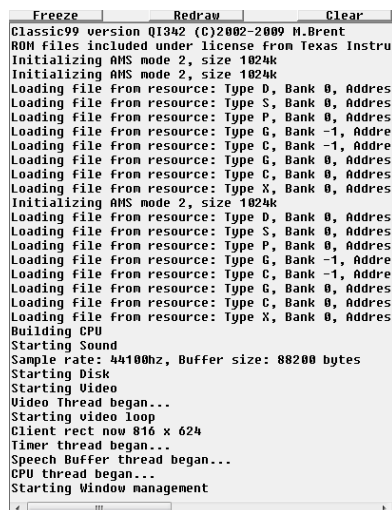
Freeze Redraw Clear

Classic99 version QI342 (C)2002-2009 M.Brent
ROM files included under license from Texas Instru
Initializing AMS mode 2, size 1024k
Initializing AMS mode 2, size 1024k
Loading file from resource: Type D, Bank 0, Addres
Loading file from resource: Type S, Bank 0, Addres
Loading file from resource: Type P, Bank 0, Addres
Loading file from resource: Type G, Bank -1, Addre
Loading file from resource: Type C, Bank -1, Addre
Loading file from resource: Type G, Bank 0, Addres
Loading file from resource: Type C, Bank 0, Addres
Loading file from resource: Type X, Bank 0, Addres
Initializing AMS mode 2, size 1024k
Loading file from resource: Type D, Bank 0, Addres
Loading file from resource: Type S, Bank 0, Addres
Loading file from resource: Type P, Bank 0, Addres
Loading file from resource: Type G, Bank -1, Addre
Loading file from resource: Type C, Bank -1, Addre
Loading file from resource: Type G, Bank 0, Addres
Loading file from resource: Type C, Bank 0, Addres
Loading file from resource: Type X, Bank 0, Addres
Building CPU
Starting Sound
Sample rate: 44100hz, Buffer size: 88200 bytes
Starting Disk
Starting Video
Video Thread began...
Starting video loop
Client rect now 816 x 624
Timer thread began...
Speech Buffer thread began...
CPU thread began...
Starting Window management